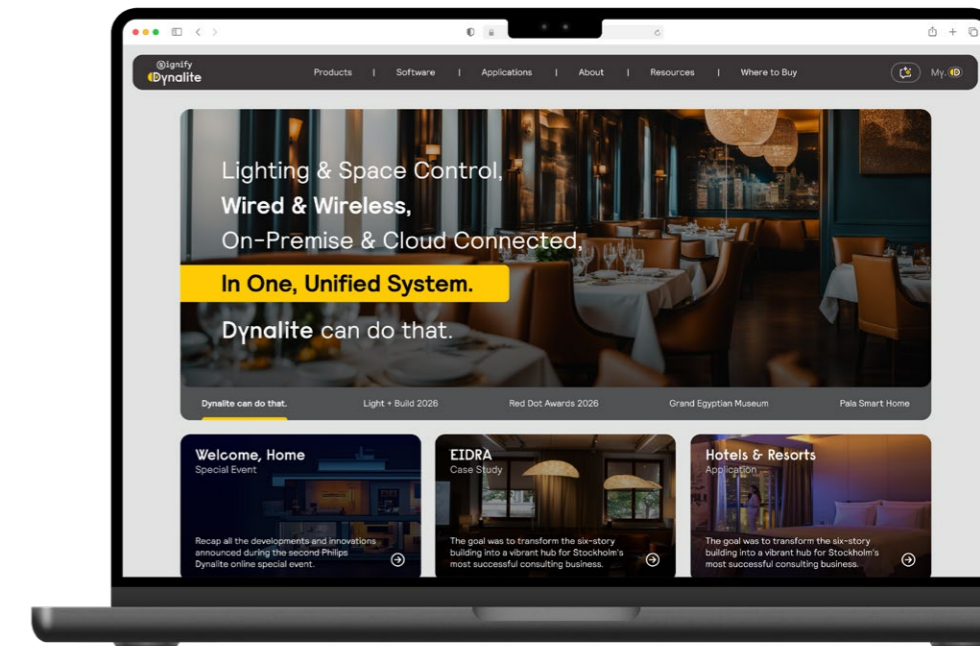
Signify
Dynalite

Products | Software | Applications | About | Resources | Where to Buy

My.

Lighting & Space Control,
Wired & Wireless,
On-Premise & Cloud Connected,
In One, Unified System.
Dynalite can do that.

Dynalite can do that.
Light + Build 2026
Red Dot Awards 2026
Grand Egyptian Museum
Pala Smart Home

Welcome, Home
Special Event
Recap all the developments and innovations announced during the second Philips Dynalite online special event.

EIDRA
Case Study
The goal was to transform the six-story building into a vibrant hub for Stockholm's most successful consulting business.

Hotels & Resorts
Application
The goal was to transform the six-story building into a vibrant hub for Stockholm's most successful consulting business.